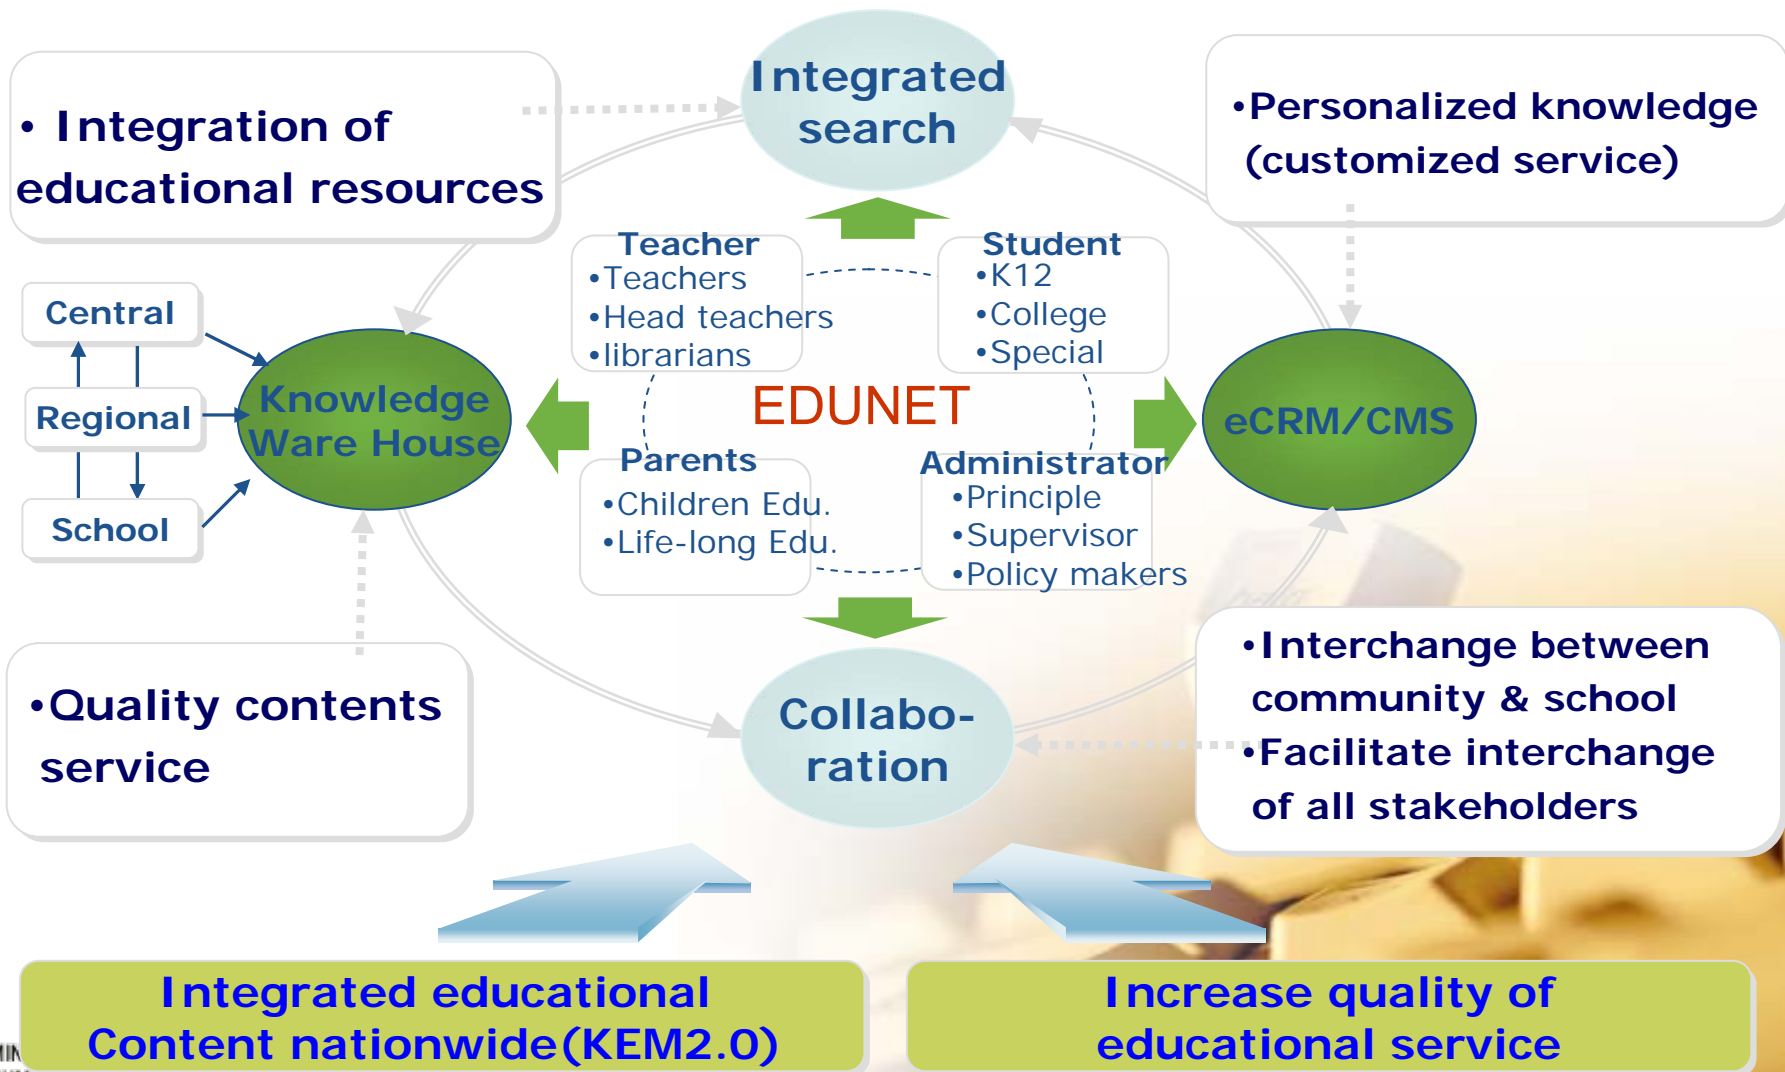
• Integration of educational resources

Integrated search

•Personalized knowledge (customized service)

Central

Regional

School

Knowledge Ware House

Teacher
•Teachers
•Head teachers
•librarians

Student
•K12
•College
•Special

EDUNET

Parents
•Children Edu.
•Life-long Edu.

Administrator
•Principle
•Supervisor
•Policy makers

eCRM/CMS

•Quality contents service

Collabo-ration

•Interchange between community & school
•Facilitate interchange of all stakeholders

Integrated educational Content nationwide(KEM2.0)

Increase quality of educational service